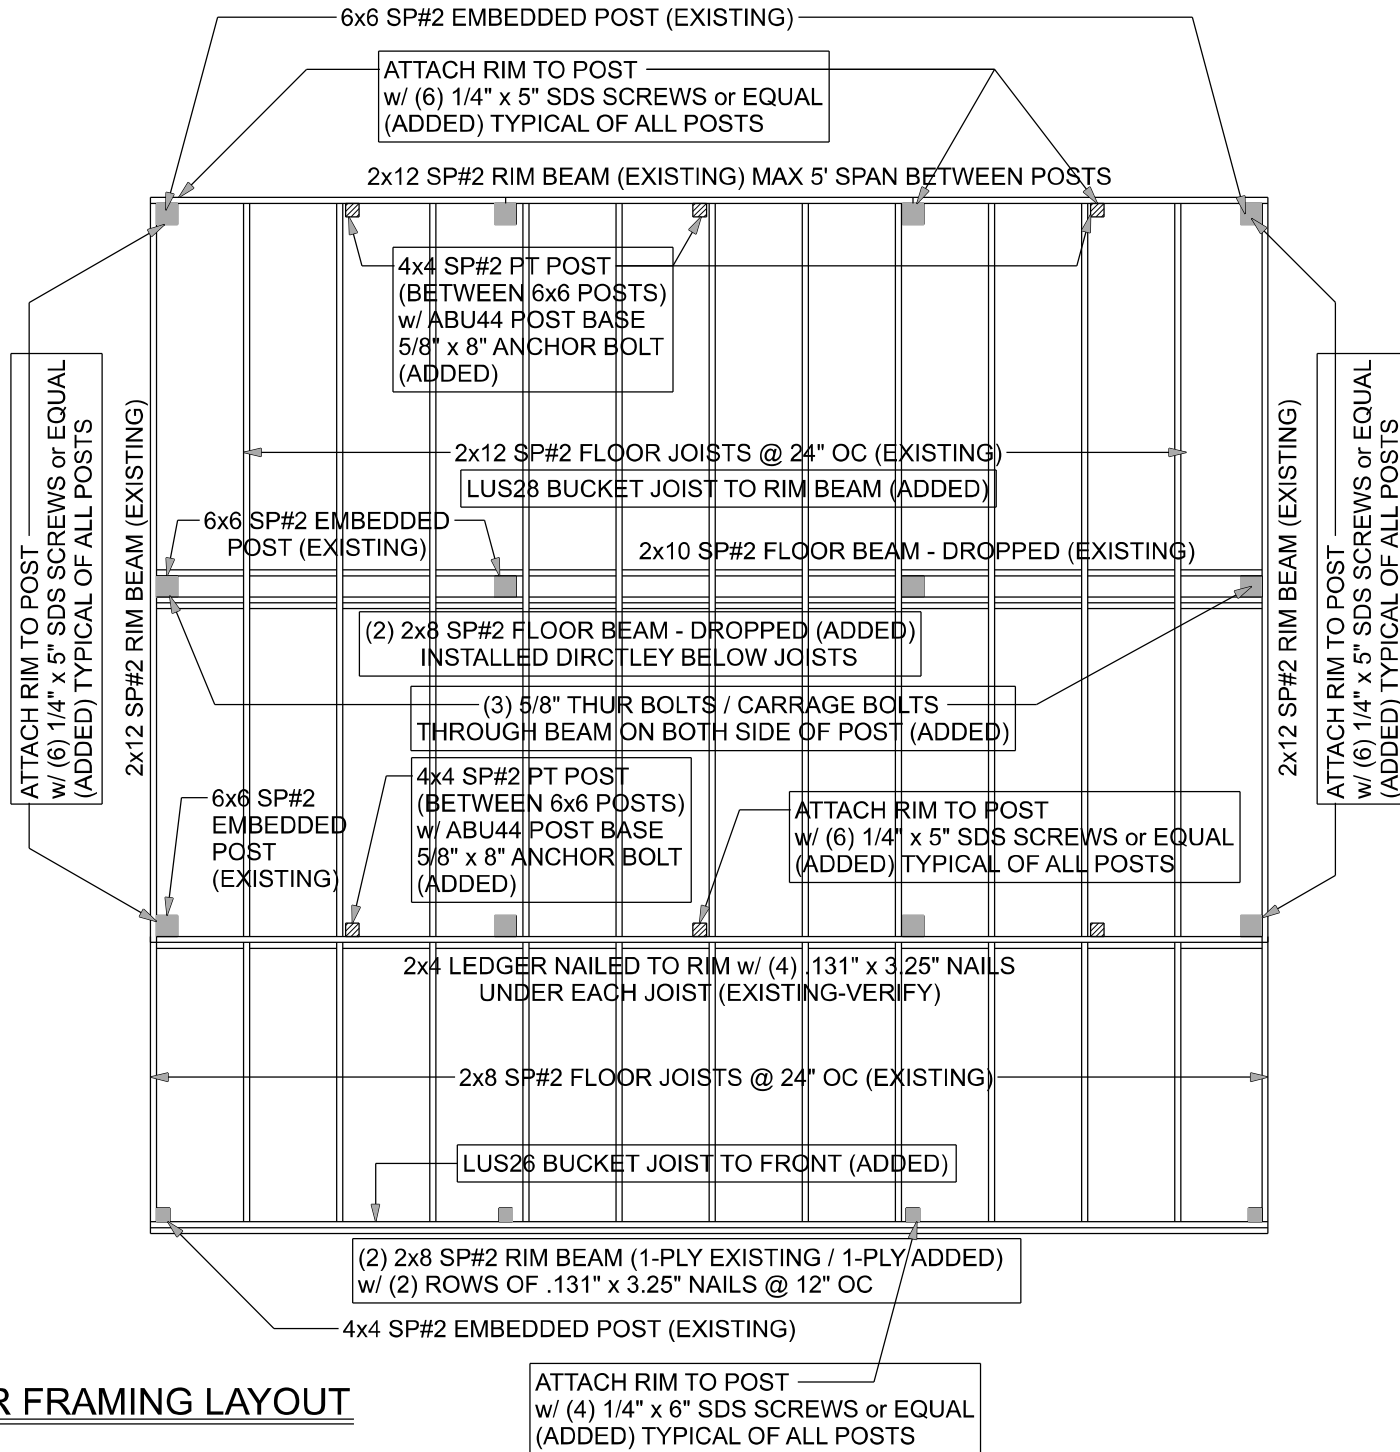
6x6 SP#2 EMBEDDED POST (EXISTING)

ATTACH RIM TO POST
w/ (6) 1/4" x 5" SDS SCREWS or EQUAL
(ADDED) TYPICAL OF ALL POSTS

2x12 SP#2 RIM BEAM (EXISTING) MAX 5' SPAN BETWEEN POSTS

4x4 SP#2 PT POST
(BETWEEN 6x6 POSTS)
w/ ABU44 POST BASE
5/8" x 8" ANCHOR BOLT
(ADDED)

ATTACH RIM TO POST
w/ (6) 1/4" x 5" SDS SCREWS or EQUAL
(ADDED) TYPICAL OF ALL POSTS

2x12 SP#2 RIM BEAM (EXISTING)

2x12 SP#2 FLOOR JOISTS @ 24" OC (EXISTING)

LUS28 BUCKET JOIST TO RIM BEAM (ADDED)

6x6 SP#2 EMBEDDED
POST (EXISTING)

2x10 SP#2 FLOOR BEAM - DROPPED (EXISTING)

2x12 SP#2 RIM BEAM (EXISTING)

ATTACH RIM TO POST
w/ (6) 1/4" x 5" SDS SCREWS or EQUAL
(ADDED) TYPICAL OF ALL POSTS

(2) 2x8 SP#2 FLOOR BEAM - DROPPED (ADDED)
INSTALLED DIRCTLEY BELOW JOISTS

(3) 5/8" THUR BOLTS / CARRAGE BOLTS
THROUGH BEAM ON BOTH SIDE OF POST (ADDED)

6x6 SP#2
EMBEDDED
POST
(EXISTING)

4x4 SP#2 PT POST
(BETWEEN 6x6 POSTS)
w/ ABU44 POST BASE
5/8" x 8" ANCHOR BOLT
(ADDED)

ATTACH RIM TO POST
w/ (6) 1/4" x 5" SDS SCREWS or EQUAL
(ADDED) TYPICAL OF ALL POSTS

2x4 LEDGER NAILED TO RIM w/ (4) .131" x 3.25" NAILS
UNDER EACH JOIST (EXISTING-VERIFY)

2x8 SP#2 FLOOR JOISTS @ 24" OC (EXISTING)

LUS26 BUCKET JOIST TO FRONT (ADDED)

(2) 2x8 SP#2 RIM BEAM (1-PLY EXISTING / 1-PLY ADDED)
w/ (2) ROWS OF .131" x 3.25" NAILS @ 12" OC

4x4 SP#2 EMBEDDED POST (EXISTING)

R FRAMING LAYOUT

ATTACH RIM TO POST
w/ (4) 1/4" x 6" SDS SCREWS or EQUAL
(ADDED) TYPICAL OF ALL POSTS